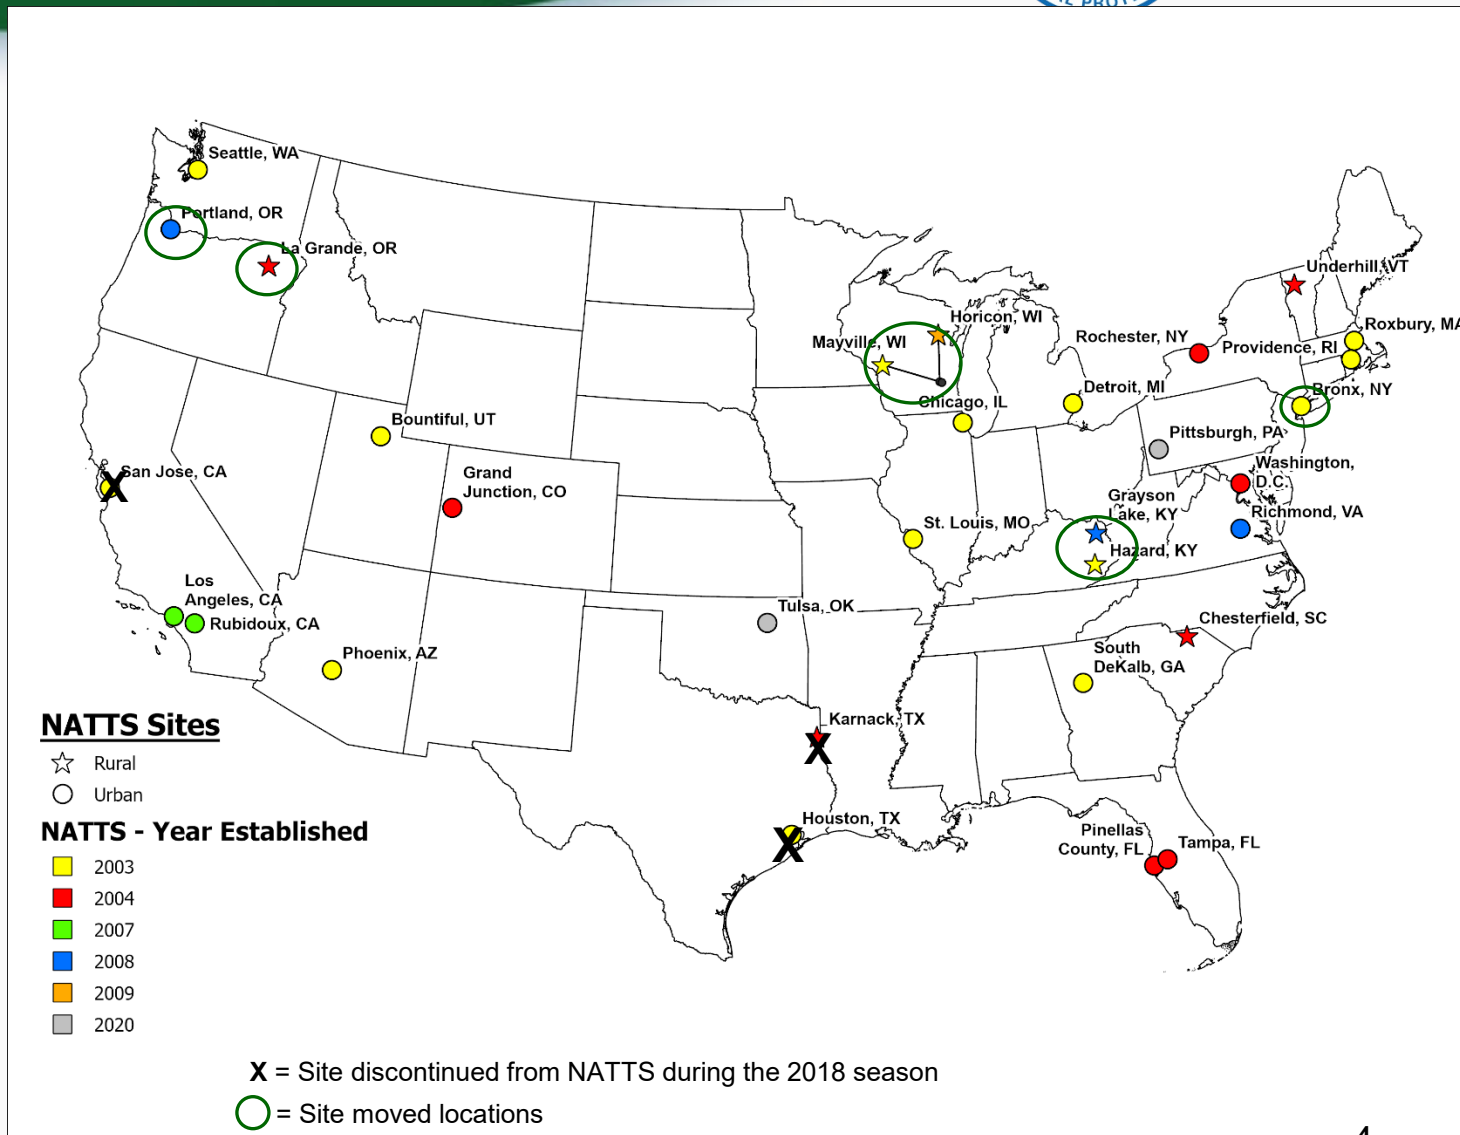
Seattle, WA
Portland, OR
La Grande, OR
Bountiful, UT
San Jose, CA
X
Grand Junction, CO
Los Angeles, CA
Rubidoux, CA
Phoenix, AZ
Tulsa, OK
Karnack, TX
X
Houston, TX
X
Mayville, WI
Horicon, WI
Chicago, IL
St. Louis, MO
Grayson Lake, KY
Hazard, KY
Detroit, MI
Rochester, NY
Underhill, VT
Roxbury, MA
Providence, RI
Bronx, NY
Pittsburgh, PA
Washington, D.C.
Richmond, VA
Chesterfield, SC
South DeKalb, GA
Pinellas County, FL
Tampa, FL

NATTS Sites
Rural
Urban

NATTS - Year Established
2003
2004
2007
2008
2009
2020

X = Site discontinued from NATTS during the 2018 season
= Site moved locations